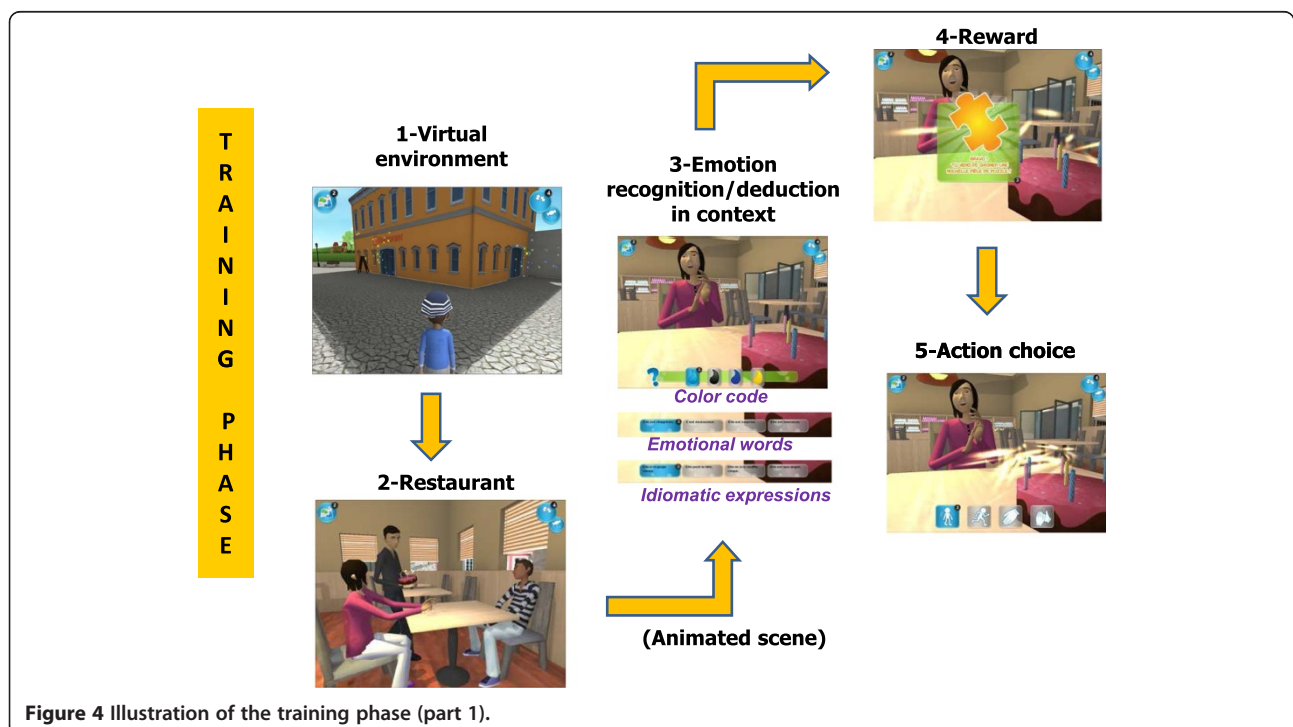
TRAINING PHASE

1-Virtual environment

2-Restaurant

(Animated scene)

3-Emotion recognition/deduction in context

Color code

Emotional words

Idiomatic expressions

4-Reward

5-Action choice

**Figure 4** Illustration of the training phase (part 1).